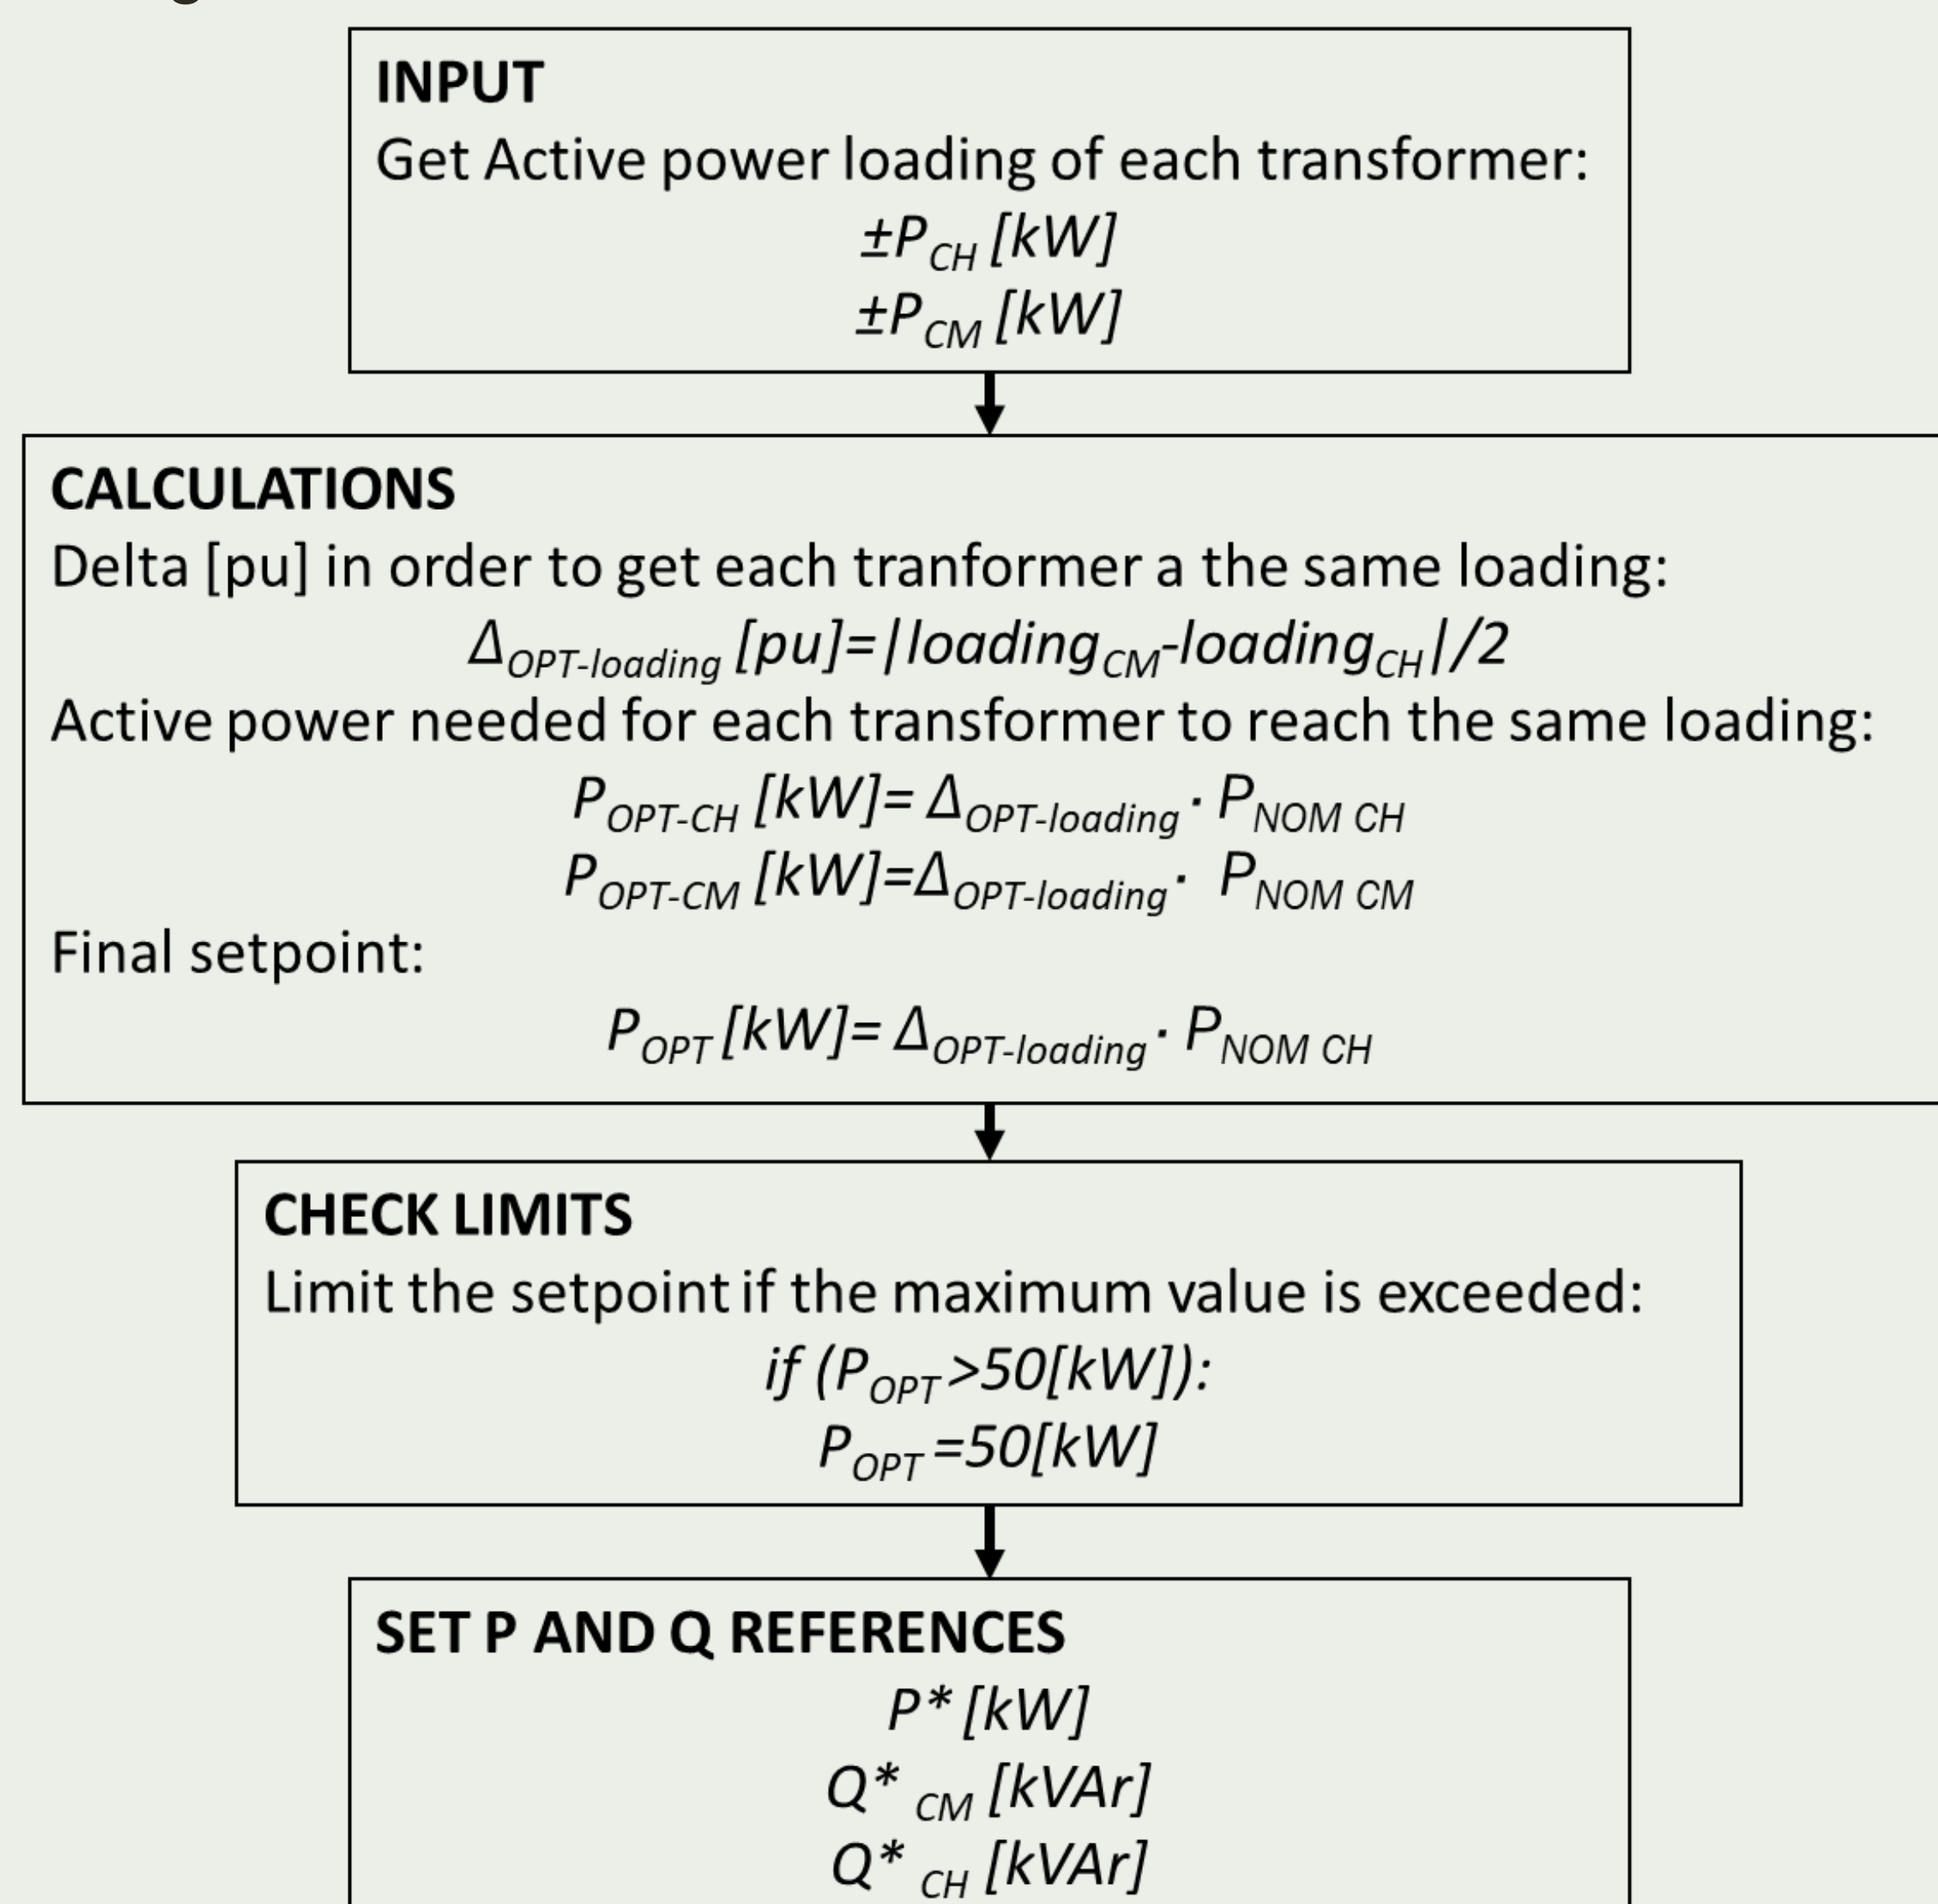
INPUT
Get Active power loading of each transformer:
$\pm P_{CH}$ [kW]
$\pm P_{CM}$ [kW]

CALCULATIONS
Delta [pu] in order to get each tranformer a the same loading:
$\Delta_{OPT\text{-}loading}$ [pu]=|loading$_{CM}$-loading$_{CH}$|/2
Active power needed for each transformer to reach the same loading:
$P_{OPT\text{-}CH}$ [kW]= $\Delta_{OPT\text{-}loading} \cdot P_{NOM\ CH}$
$P_{OPT\text{-}CM}$ [kW]=$\Delta_{OPT\text{-}loading} \cdot P_{NOM\ CM}$
Final setpoint:
$P_{OPT}$ [kW]= $\Delta_{OPT\text{-}loading} \cdot P_{NOM\ CH}$

CHECK LIMITS
Limit the setpoint if the maximum value is exceeded:
if ($P_{OPT}$>50[kW]):
$P_{OPT}$=50[kW]

SET P AND Q REFERENCES
$P^*$ [kW]
$Q^*_{CM}$ [kVAr]
$Q^*_{CH}$ [kVAr]